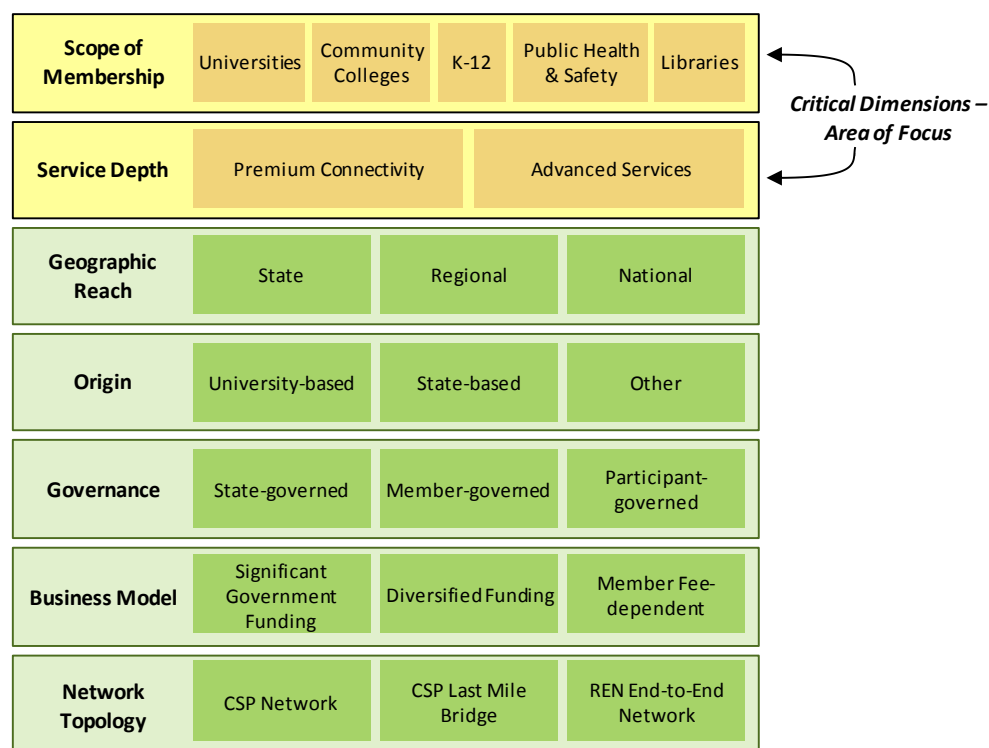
Scope of Membership

Universities

Community Colleges

K-12

Public Health & Safety

Libraries

Critical Dimensions – Area of Focus

Service Depth

Premium Connectivity

Advanced Services

Geographic Reach

State

Regional

National

Origin

University-based

State-based

Other

Governance

State-governed

Member-governed

Participant-governed

Business Model

Significant Government Funding

Diversified Funding

Member Fee-dependent

Network Topology

CSP Network

CSP Last Mile Bridge

REN End-to-End Network